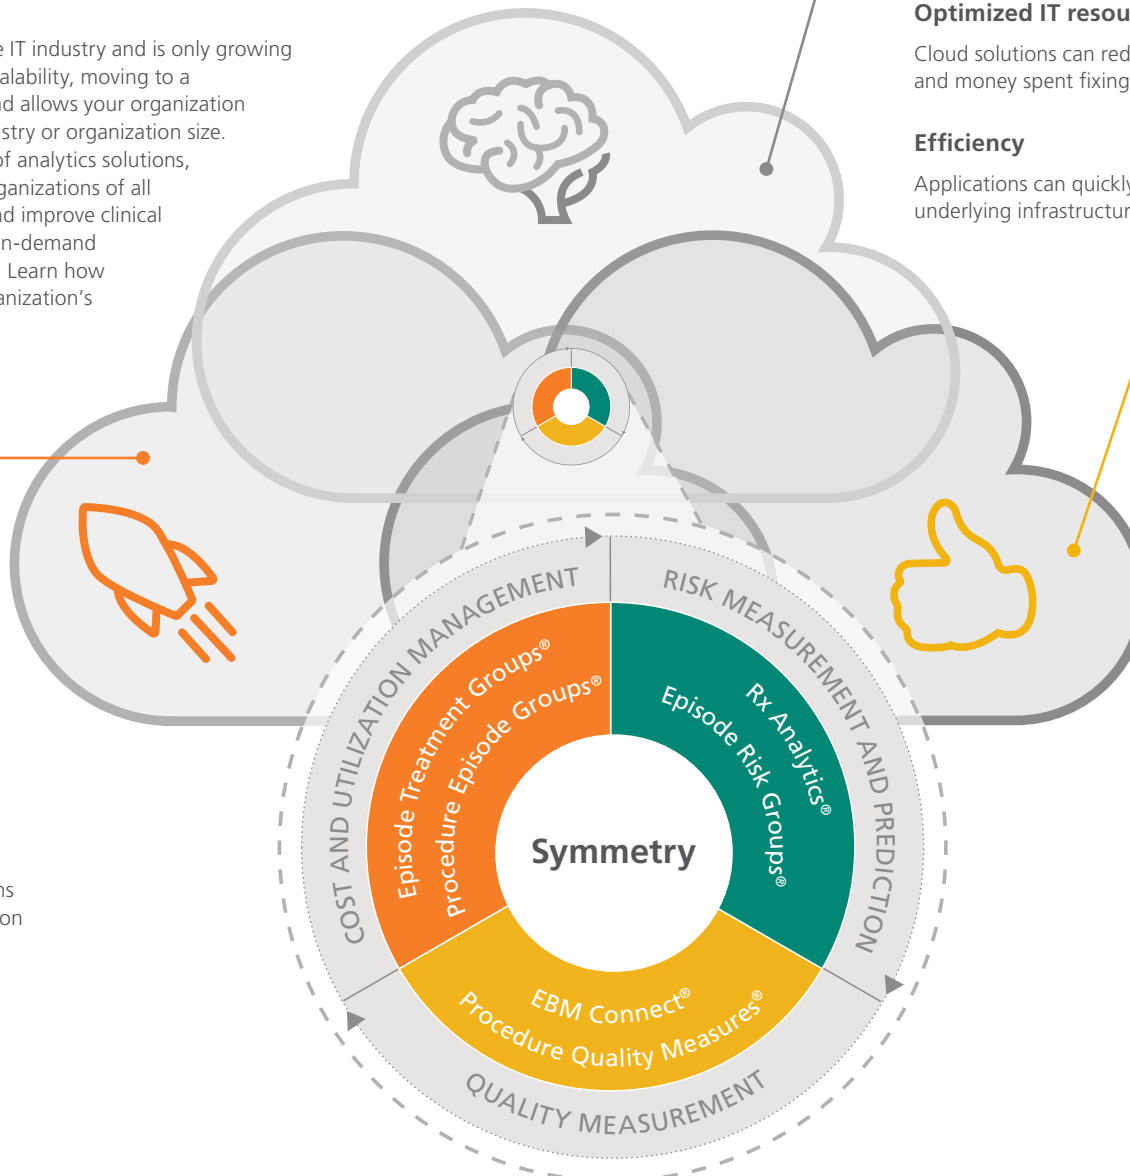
e IT industry and is only growing alability, moving to a d allows your organization stry or organization size. f analytics solutions, ganizations of all d improve clinical n-demand Learn how anization's

ns on

Optimized IT resou

Cloud solutions can red and money spent fixing

Efficiency

Applications can quickly underlying infrastructur

COST AND UTILIZATION MANAGEMENT

RISK MEASUREMENT AND PREDICTION

QUALITY MEASUREMENT

Episode Treatment Groups®
Procedure Episode Groups®

Rx Analytics®
Episode Risk Groups®

EBM Connect®
Procedure Quality Measures®

Symmetry